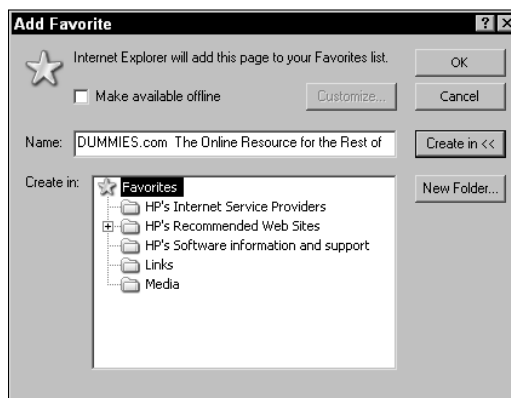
Add Favorite

?

X

Internet Explorer will add this page to your Favorites list.

OK

Make available offline

Customize...

Cancel

Name: DUMMIES.com The Online Resource for the Rest of

Create in <<

Create in:

Favorites

HP's Internet Service Providers

HP's Recommended Web Sites

HP's Software information and support

Links

Media

New Folder...